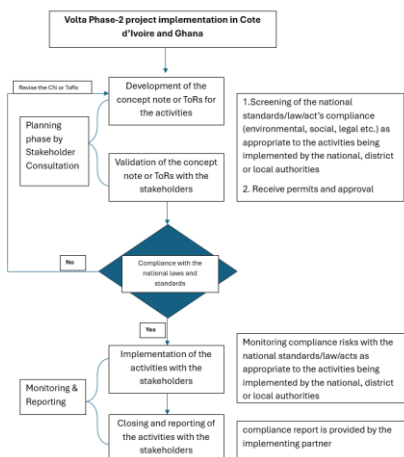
Volta Phase-2 project implementation in Cote d'Ivoire and Ghana

Revise the CN or ToRs

Development of the concept note or ToRs for the activities

Planning phase by Stakeholder Consultation

Validation of the concept note or ToRs with the stakeholders

1.Screening of the national standards/law/act's compliance (environmental, social, legal etc.) as appropriate to the activities being implemented by the national, district or local authorities

2. Receive permits and approval

No

Compliance with the national laws and standards

Yes

Implementation of the activities with the stakeholders

Monitoring compliance risks with the national standards/law/acts as appropriate to the activities being implemented by the national, district or local authorities

Monitoring & Reporting

Closing and reporting of the activities with the stakeholders

compliance report is provided by the implementing partner